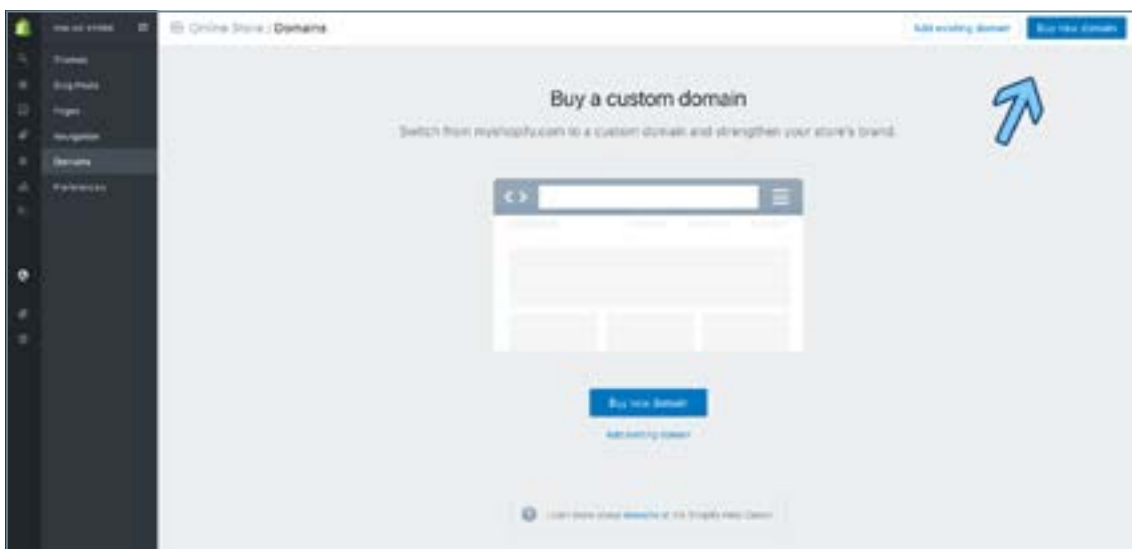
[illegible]

Themes
Blog Posts
Pages
Navigation
Domains
Preferences

Online Store / Domains

Add existing domain
Buy new domain

Buy a custom domain

Switch from myshopify.com to a custom domain and strengthen your store's brand.

Buy new domain
Add existing domain

Learn more about domains at the Shopify Help Center.